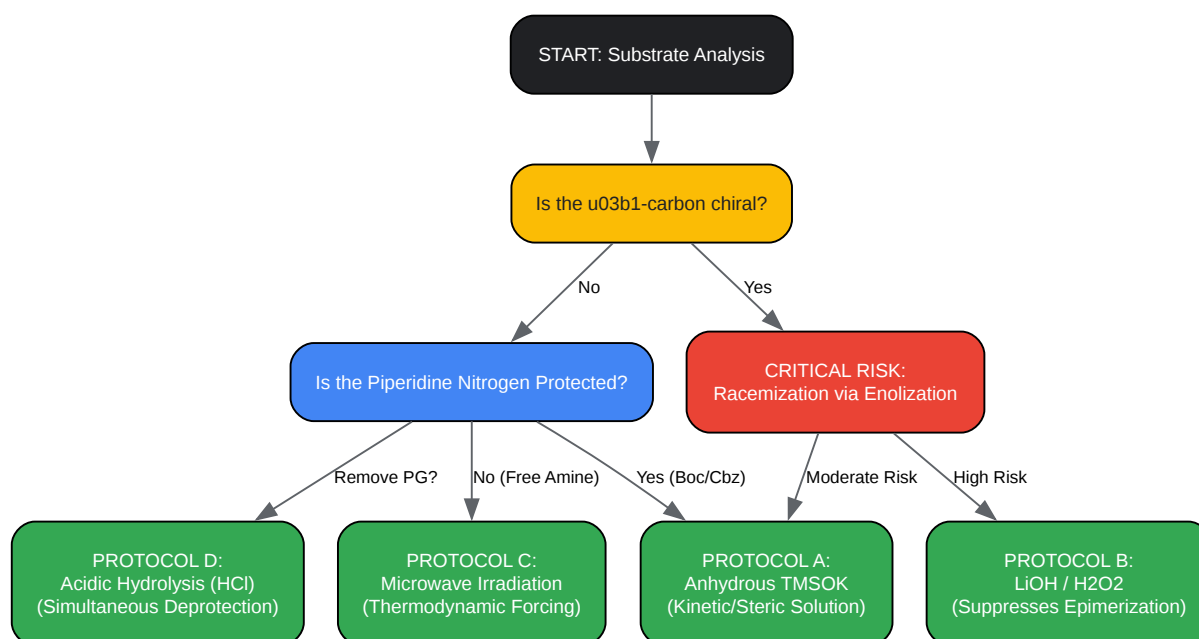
START: Substrate Analysis

Is the u03b1-carbon chiral?

No

Yes

Is the Piperidine Nitrogen Protected?

CRITICAL RISK:
Racemization via Enolization

Remove PG?

No (Free Amine)

Yes (Boc/Cbz)

Moderate Risk

High Risk

PROTOCOL D:
Acidic Hydrolysis (HCl)
(Simultaneous Deprotection)

PROTOCOL C:
Microwave Irradiation
(Thermodynamic Forcing)

PROTOCOL A:
Anhydrous TMSOK
(Kinetic/Steric Solution)

PROTOCOL B:
LiOH / H2O2
(Suppresses Epimerization)